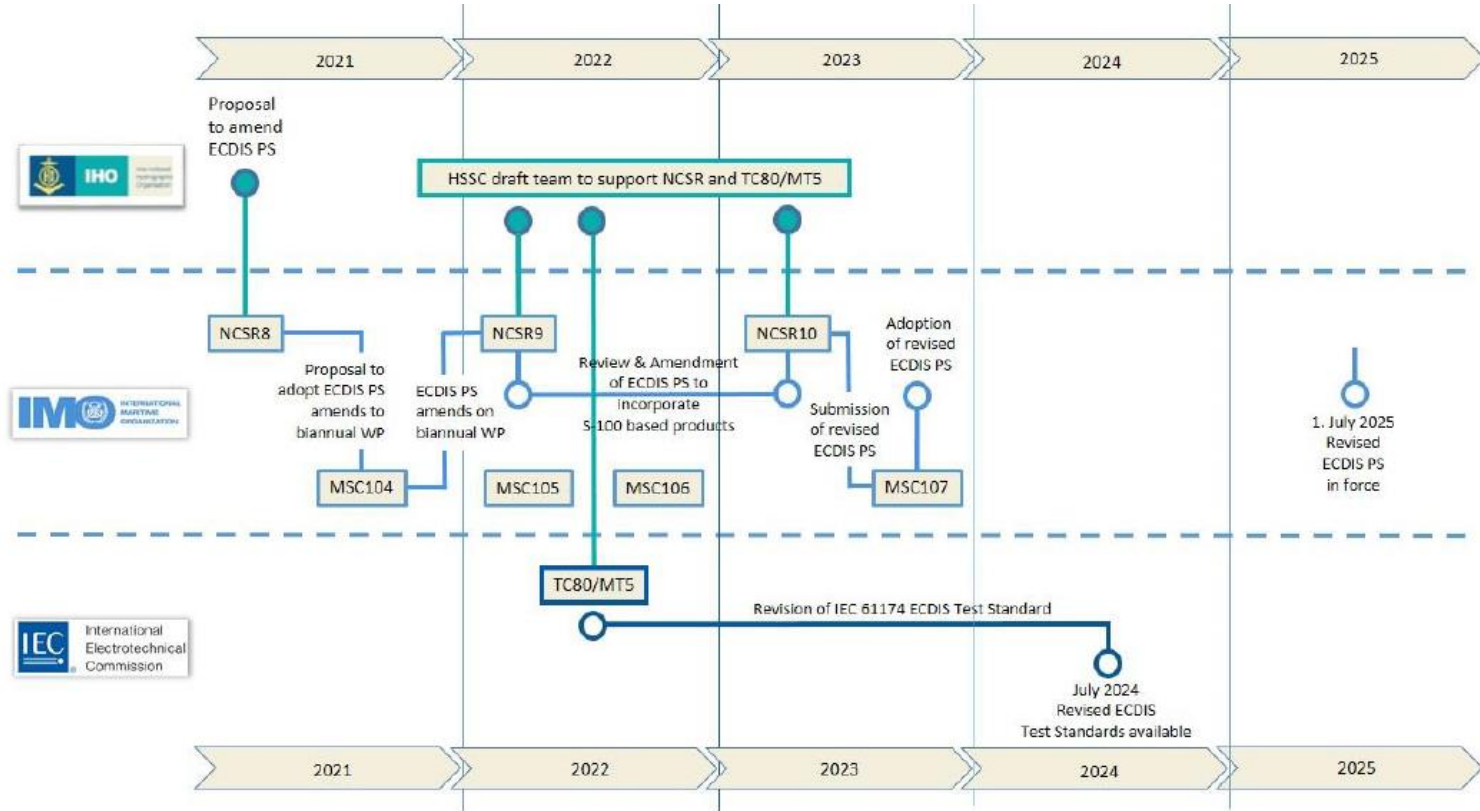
2021 2022 2023 2024 2025

IHO International Hydrographic Organization

Proposal to amend ECDIS PS

HSSC draft team to support NCSR and TC80/MT5

IMO INTERNATIONAL MARITIME ORGANIZATION

NCSR8

Proposal to adopt ECDIS PS amends to biannual WP

MSC104

ECDIS PS amends on biannual WP

NCSR9

Review & Amendment of ECDIS PS to incorporate S-100 based products

MSC105

MSC106

NCSR10

Submission of revised ECDIS PS

Adoption of revised ECDIS PS

MSC107

1. July 2025 Revised ECDIS PS in force

IEC International Electrotechnical Commission

TC80/MT5

Revision of IEC 61174 ECDIS Test Standard

July 2024 Revised ECDIS Test Standards available

2021 2022 2023 2024 2025